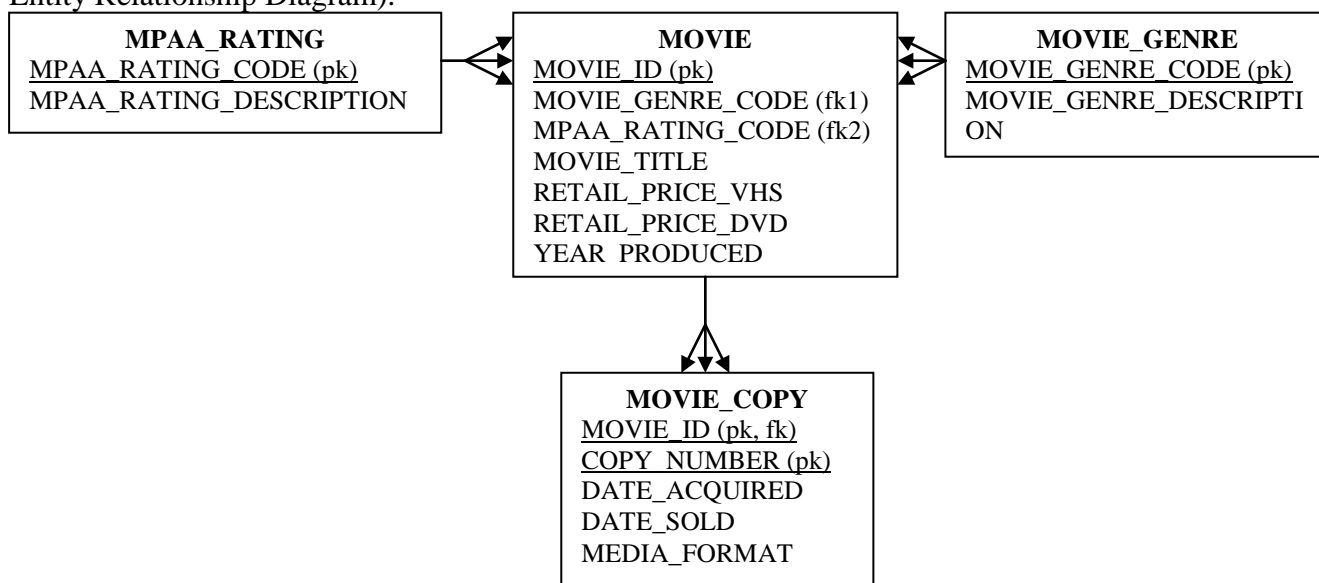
Entity Relationship Diagram):

MPAA_RATING
MPAA_RATING_CODE (pk)
MPAA_RATING_DESCRIPTION

MOVIE
MOVIE_ID (pk)
MOVIE_GENRE_CODE (fk1)
MPAA_RATING_CODE (fk2)
MOVIE_TITLE
RETAIL_PRICE_VHS
RETAIL_PRICE_DVD
YEAR_PRODUCED

MOVIE_GENRE
MOVIE_GENRE_CODE (pk)
MOVIE_GENRE_DESCRIPTION

MOVIE_COPY
MOVIE_ID (pk, fk)
COPY_NUMBER (pk)
DATE_ACQUIRED
DATE_SOLD
MEDIA_FORMAT